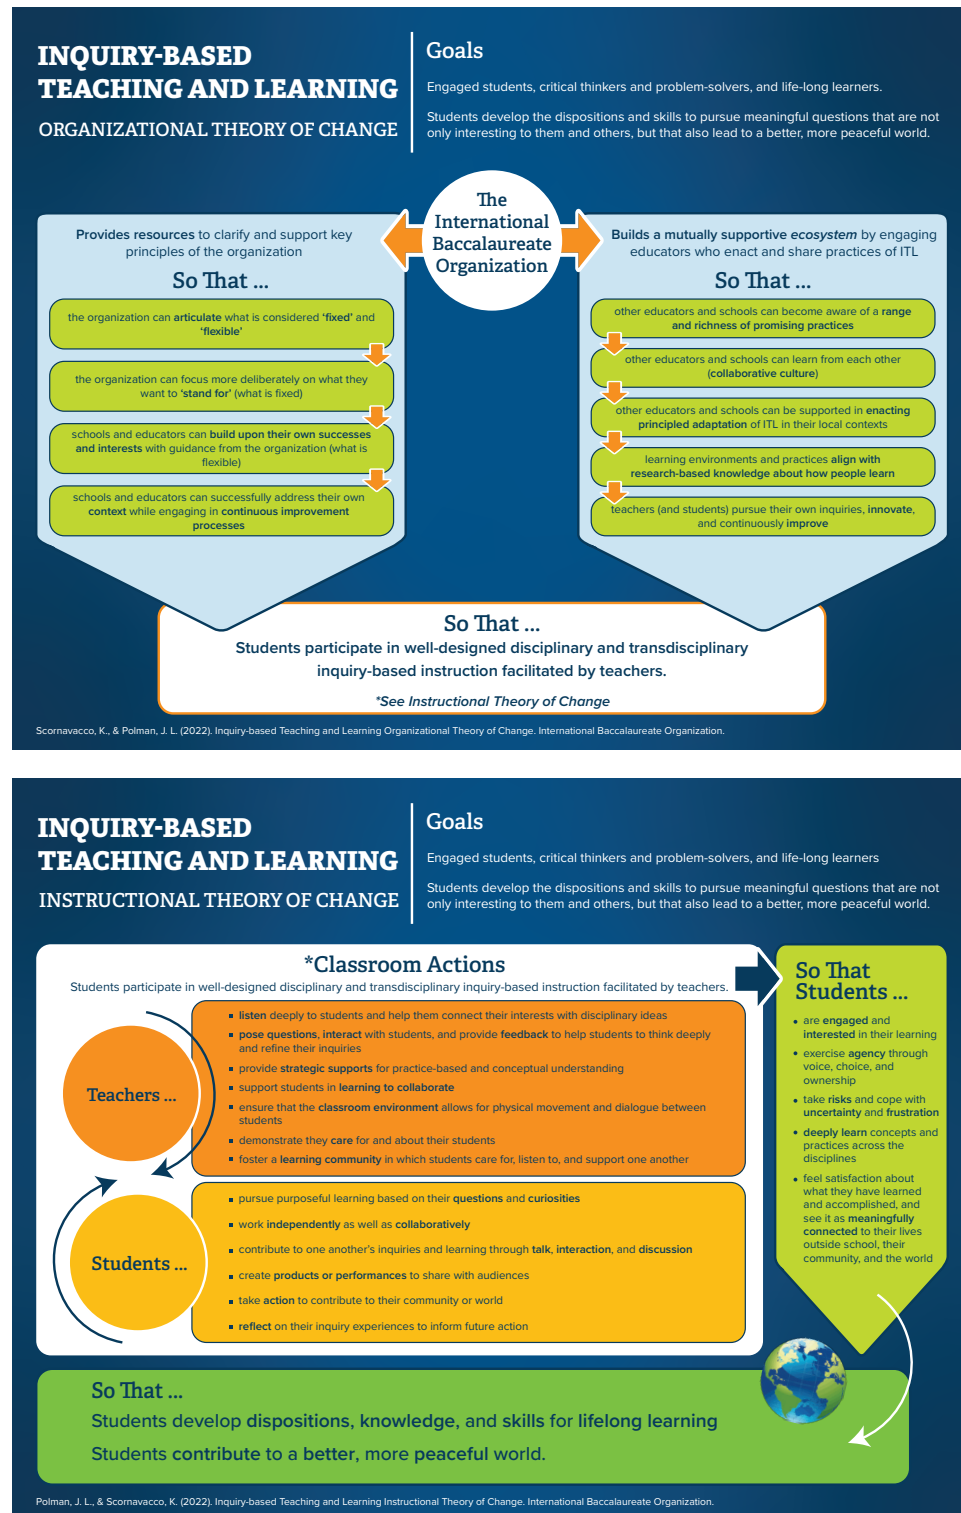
INQUIRY-BASED TEACHING AND LEARNING

ORGANIZATIONAL THEORY OF CHANGE

Goals

Engaged students, critical thinkers and problem-solvers, and life-long learners.

Students develop the dispositions and skills to pursue meaningful questions that are not only interesting to them and others, but that also lead to a better, more peaceful world.

The International Baccalaureate Organization

Provides resources to clarify and support key principles of the organization

So That ...

the organization can articulate what is considered 'fixed' and 'flexible'

the organization can focus more deliberately on what they want to 'stand for' (what is fixed)

schools and educators can build upon their own successes and interests with guidance from the organization (what is flexible)

schools and educators can successfully address their own context while engaging in continuous improvement processes

Builds a mutually supportive ecosystem by engaging educators who enact and share practices of ITL

So That ...

other educators and schools can become aware of a range and richness of promising practices

other educators and schools can learn from each other (collaborative culture)

other educators and schools can be supported in enacting principled adaptation of ITL in their local contexts

learning environments and practices align with research-based knowledge about how people learn

teachers (and students) pursue their own inquiries, innovate, and continuously improve

So That ...

Students participate in well-designed disciplinary and transdisciplinary inquiry-based instruction facilitated by teachers.

*See Instructional Theory of Change

Scornavacco, K., & Polman, J. L. (2022). Inquiry-based Teaching and Learning Organizational Theory of Change. International Baccalaureate Organization.

INQUIRY-BASED TEACHING AND LEARNING

INSTRUCTIONAL THEORY OF CHANGE

Goals

Engaged students, critical thinkers and problem-solvers, and life-long learners

Students develop the dispositions and skills to pursue meaningful questions that are not only interesting to them and others, but that also lead to a better, more peaceful world.

*Classroom Actions

Students participate in well-designed disciplinary and transdisciplinary inquiry-based instruction facilitated by teachers.

Teachers ...

- listen deeply to students and help them connect their interests with disciplinary ideas
- pose questions, interact with students, and provide feedback to help students to think deeply and refine their inquiries
- provide strategic supports for practice-based and conceptual understanding
- support students in learning to collaborate
- ensure that the classroom environment allows for physical movement and dialogue between students
- demonstrate they care for and about their students
- foster a learning community in which students care for, listen to, and support one another

Students ...

- pursue purposeful learning based on their questions and curiosities
- work independently as well as collaboratively
- contribute to one another's inquiries and learning through talk, interaction, and discussion
- create products or performances to share with audiences
- take action to contribute to their community or world
- reflect on their inquiry experiences to inform future action

So That Students ...

- are engaged and interested in their learning
- exercise agency through voice, choice, and ownership
- take risks and cope with uncertainty and frustration
- deeply learn concepts and practices across the disciplines
- feel satisfaction about what they have learned and accomplished, and see it as meaningfully connected to their lives outside school, their community, and the world

So That ...

Students develop dispositions, knowledge, and skills for lifelong learning

Students contribute to a better, more peaceful world.

Polman, J. L., & Scornavacco, K. (2022). Inquiry-based Teaching and Learning Instructional Theory of Change. International Baccalaureate Organization.